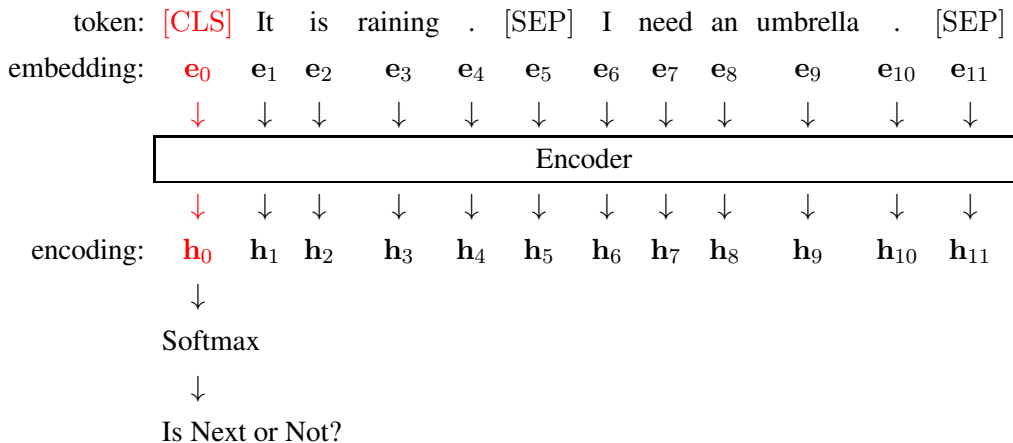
| token: | [CLS] | It | is | raining | . | [SEP] | I | need | an | umbrella | . | [SEP] |
|---|---|---|---|---|---|---|---|---|---|---|---|---|
| embedding: | $\mathbf{e}_0$ | $\mathbf{e}_1$ | $\mathbf{e}_2$ | $\mathbf{e}_3$ | $\mathbf{e}_4$ | $\mathbf{e}_5$ | $\mathbf{e}_6$ | $\mathbf{e}_7$ | $\mathbf{e}_8$ | $\mathbf{e}_9$ | $\mathbf{e}_{10}$ | $\mathbf{e}_{11}$ |
| | $\downarrow$ | $\downarrow$ | $\downarrow$ | $\downarrow$ | $\downarrow$ | $\downarrow$ | $\downarrow$ | $\downarrow$ | $\downarrow$ | $\downarrow$ | $\downarrow$ | $\downarrow$ |

Encoder

| | $\downarrow$ | $\downarrow$ | $\downarrow$ | $\downarrow$ | $\downarrow$ | $\downarrow$ | $\downarrow$ | $\downarrow$ | $\downarrow$ | $\downarrow$ | $\downarrow$ | $\downarrow$ |
|---|---|---|---|---|---|---|---|---|---|---|---|---|
| encoding: | $\mathbf{h}_0$ | $\mathbf{h}_1$ | $\mathbf{h}_2$ | $\mathbf{h}_3$ | $\mathbf{h}_4$ | $\mathbf{h}_5$ | $\mathbf{h}_6$ | $\mathbf{h}_7$ | $\mathbf{h}_8$ | $\mathbf{h}_9$ | $\mathbf{h}_{10}$ | $\mathbf{h}_{11}$ |

$\downarrow$

Softmax

$\downarrow$

Is Next or Not?